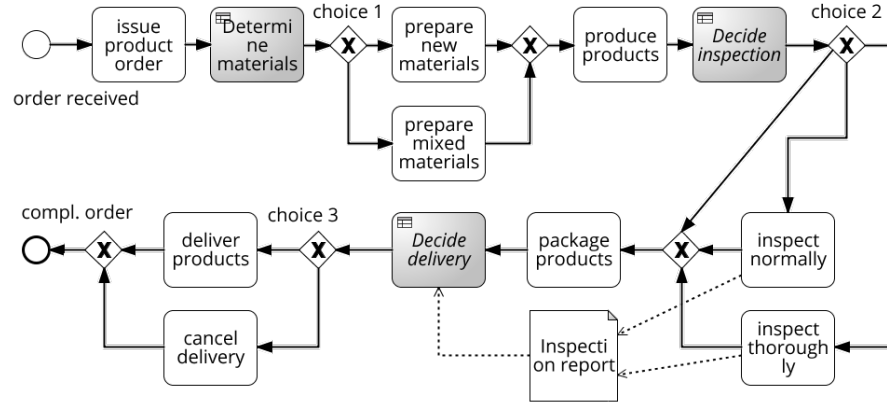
order received

issue product order

Determi ne materials

choice 1

X

prepare new materials

prepare mixed materials

X

produce products

Decide inspection

choice 2

X

inspect normally

inspect thorough ly

X

package products

Decide delivery

Inspecti on report

choice 3

X

deliver products

cancel delivery

X

compl. order